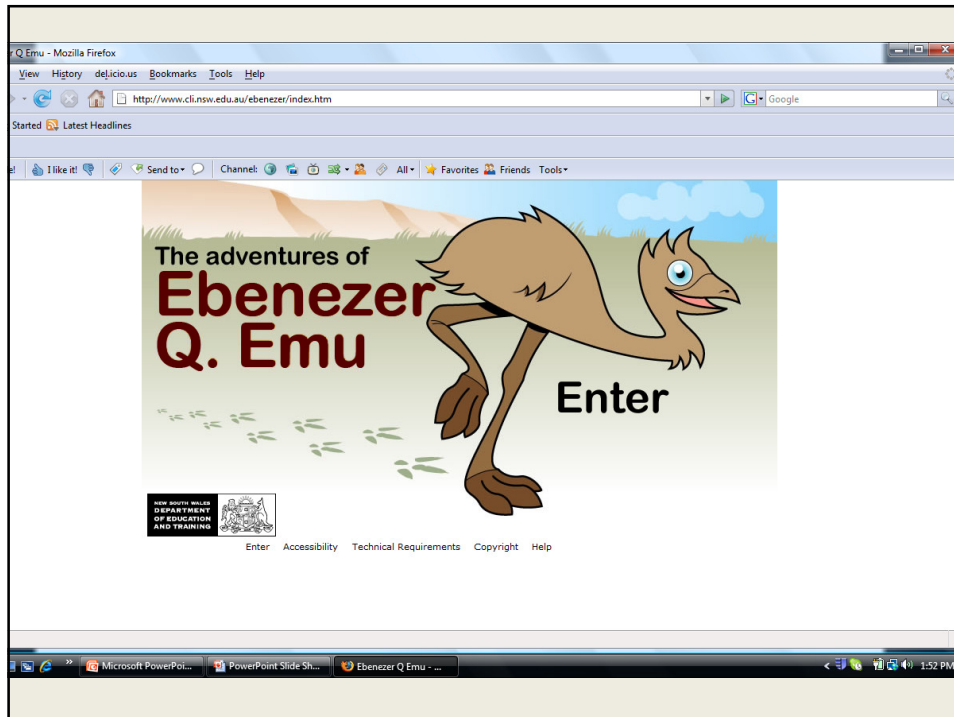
r Q Emu - Mozilla Firefox

View History del.icio.us Bookmarks Tools Help

http://www.cli.nsw.edu.au/ebenezer/index.htm

Google

Started Latest Headlines

I like it! Send to Channel: All Favorites Friends Tools

The adventures of
Ebenezer
Q. Emu

Enter

NEW SOUTH WALES DEPARTMENT OF EDUCATION AND TRAINING

Enter Accessibility Technical Requirements Copyright Help

Microsoft PowerPoi... PowerPoint Slide Sh... Ebenezer Q Emu - ...

1:52 PM